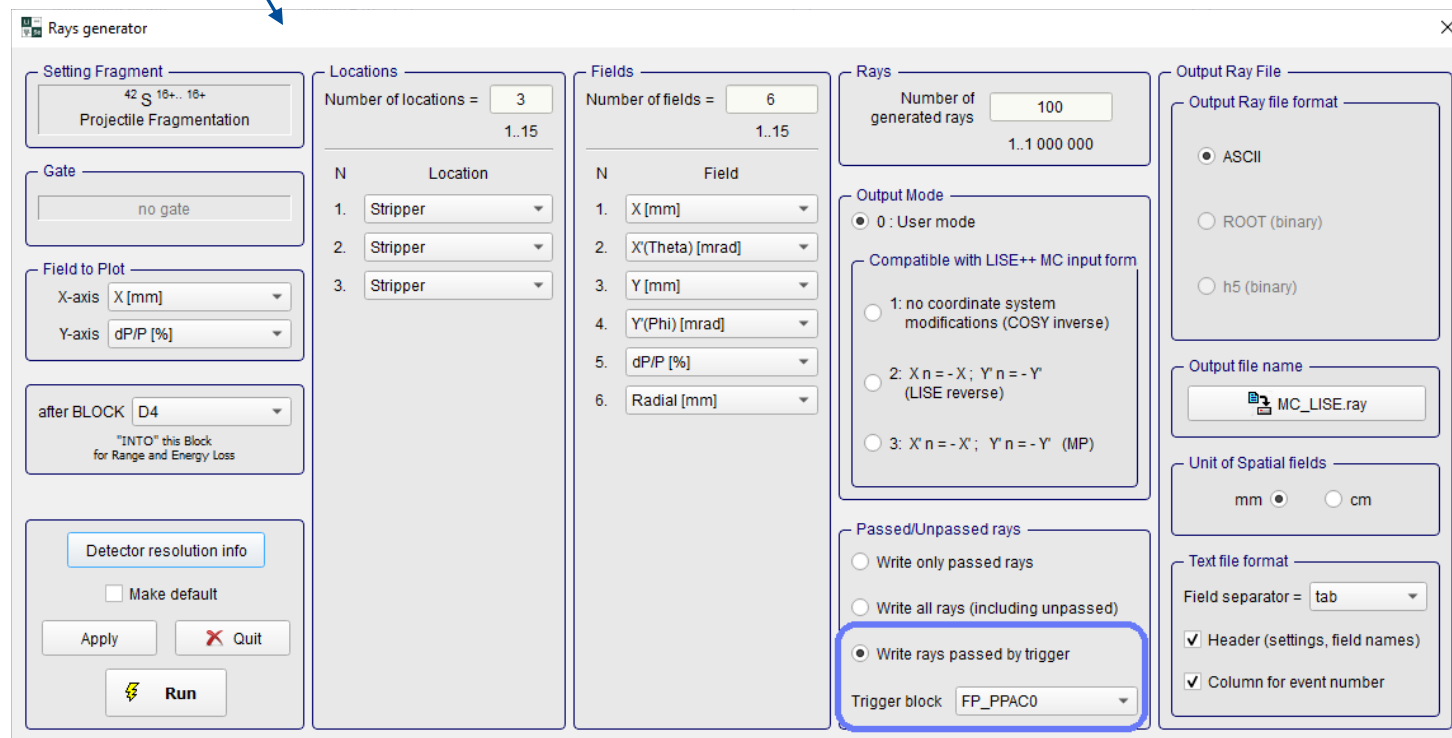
Rays generator

Setting Fragment
$^{42}S^{16+..16+}$
Projectile Fragmentation

Gate
no gate

Field to Plot
X-axis X [mm]
Y-axis dP/P [%]

after BLOCK D4
"INTO" this Block
for Range and Energy Loss

Detector resolution info
Make default
Apply
Quit
Run

Locations
Number of locations = 3
1..15

| N | Location |
|---|---|
| 1. | Stripper |
| 2. | Stripper |
| 3. | Stripper |

Fields
Number of fields = 6
1..15

| N | Field |
|---|---|
| 1. | X [mm] |
| 2. | X'(Theta) [mrad] |
| 3. | Y [mm] |
| 4. | Y'(Phi) [mrad] |
| 5. | dP/P [%] |
| 6. | Radial [mm] |

Rays
Number of generated rays 100
1..1 000 000

Output Mode
0 : User mode
Compatible with LISE++ MC input form
1: no coordinate system modifications (COSY inverse)
2: X n = - X ; Y' n = - Y' (LISE reverse)
3: X' n = - X' ; Y' n = - Y' (MP)

Passed/Unpassed rays
Write only passed rays
Write all rays (including unpassed)
Write rays passed by trigger
Trigger block FP_PPAC0

Output Ray File
Output Ray file format
ASCII
ROOT (binary)
h5 (binary)

Output file name
MC_LISE.ray

Unit of Spatial fields
mm cm

Text file format
Field separator = tab
Header (settings, field names)
Column for event number